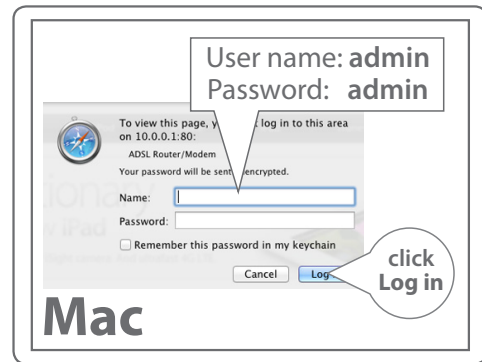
User name: **admin**
Password: **admin**

To view this page, y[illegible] log in to this area on 10.0.0.1:80:

ADSL Router/Modem

Your password will be sent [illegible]encrypted.

Name:

Password:

Remember this password in my keychain

Cancel

Log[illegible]

click Log in

Mac